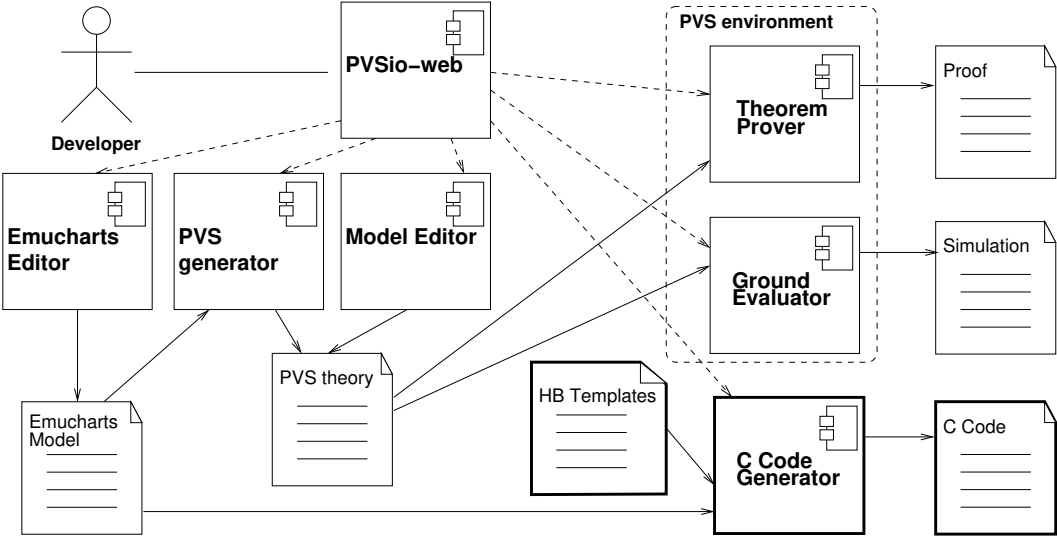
Developer

PVSio-web

PVS environment

Theorem Prover

Proof

Emucharts Editor

PVS generator

Model Editor

Ground Evaluator

Simulation

PVS theory

HB Templates

Emucharts Model

C Code Generator

C Code